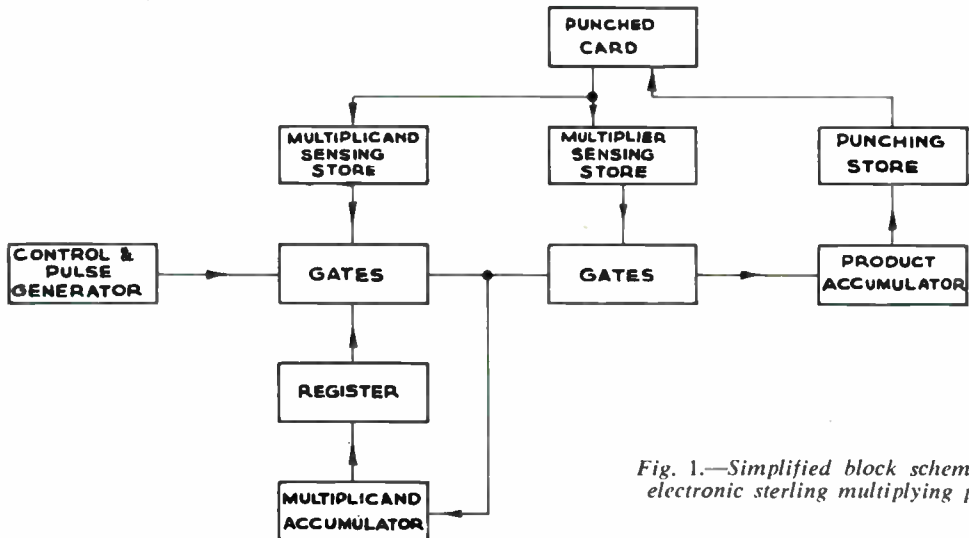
PUNCHED CARD

MULTIPLICAND SENSING STORE

MULTIPLIER SENSING STORE

PUNCHING STORE

CONTROL & PULSE GENERATOR

GATES

GATES

PRODUCT ACCUMULATOR

REGISTER

MULTIPLICAND ACCUMULATOR

Fig. 1.—Simplified block schem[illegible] electronic sterling multiplying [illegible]